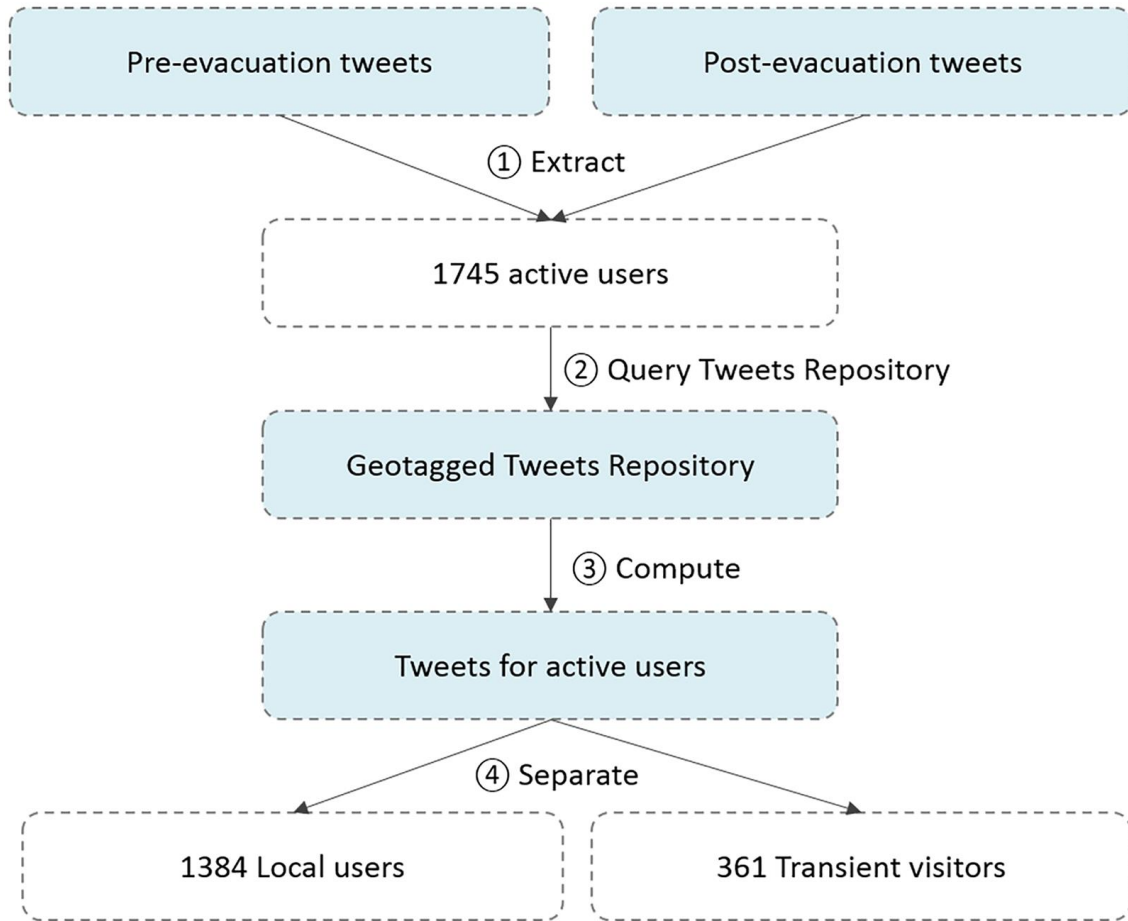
Pre-evacuation tweets

Post-evacuation tweets

① Extract

1745 active users

② Query Tweets Repository

Geotagged Tweets Repository

③ Compute

Tweets for active users

④ Separate

1384 Local users

361 Transient visitors